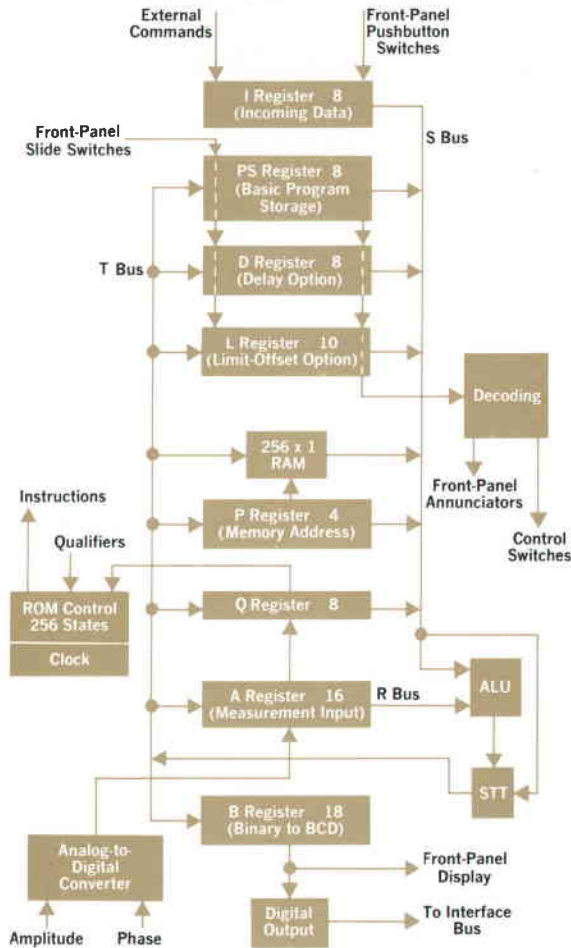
External Commands

Front-Panel Pushbutton Switches

I Register 8 (Incoming Data)

S Bus

Front-Panel Slide Switches

PS Register 8 (Basic Program Storage)

T Bus

D Register 8 (Delay Option)

L Register 10 (Limit-Offset Option)

Decoding

256 x 1 RAM

Front-Panel Annunciators

Instructions

P Register 4 (Memory Address)

Control Switches

Qualifiers

ROM Control 256 States

Clock

Q Register 8

ALU

A Register 16 (Measurement Input)

R Bus

STT

B Register 18 (Binary to BCD)

Analog-to-Digital Converter

Front-Panel Display

Digital Output

To Interface Bus

Amplitude

Phase